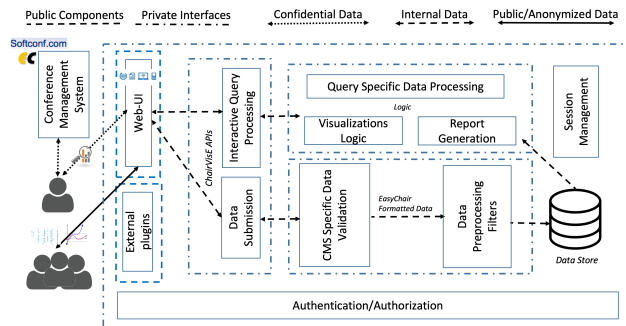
Public Components Private Interfaces Confidential Data Internal Data Public/Anonymized Data

Softconf.com

Conference Management System

Web-UI

External plugins

ChairVisE APIs

Interactive Query Processing

Data Submission

Query Specific Data Processing

Logic

Visualizations Logic

Report Generation

CMS Specific Data Validation

EasyChair Formatted Data

Data Preprocessing Filters

Session Management

Data Store

Authentication/Authorization